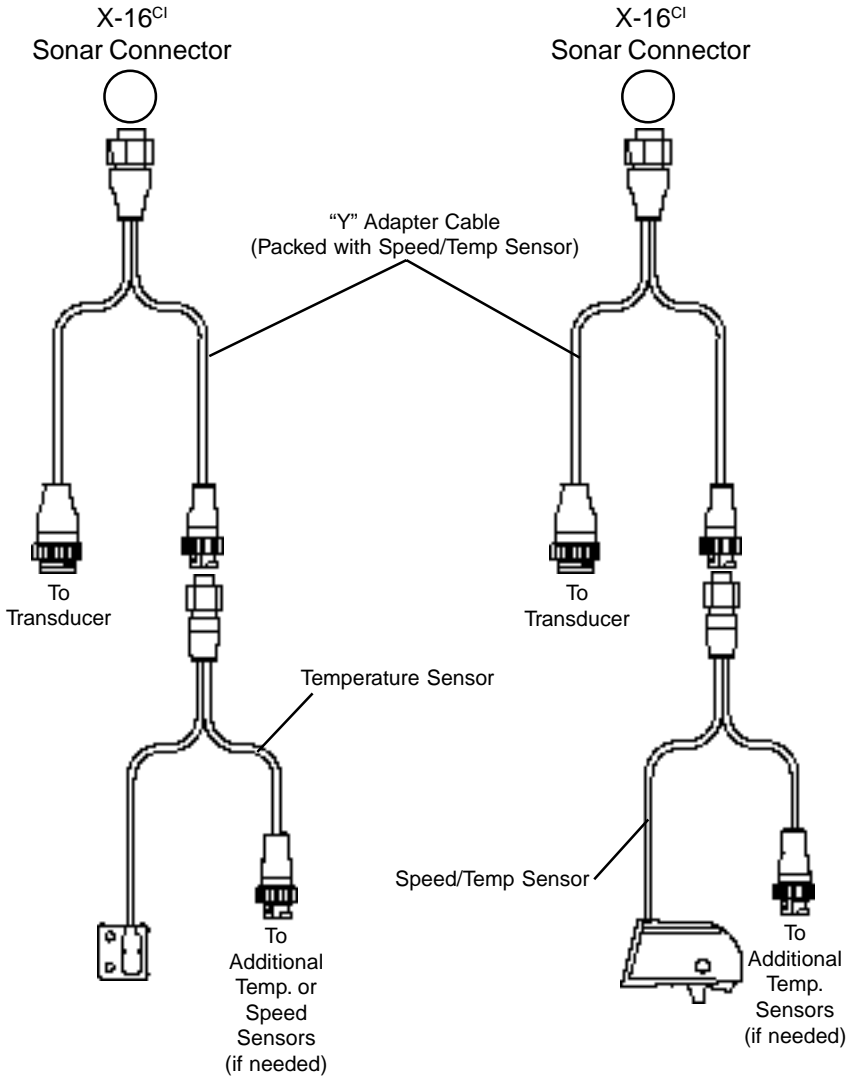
X-16$^{CI}$
Sonar Connector

X-16$^{CI}$
Sonar Connector

"Y" Adapter Cable
(Packed with Speed/Temp Sensor)

To
Transducer

To
Transducer

Temperature Sensor

Speed/Temp Sensor

To
Additional
Temp. or
Speed
Sensors
(if needed)

To
Additional
Temp.
Sensors
(if needed)